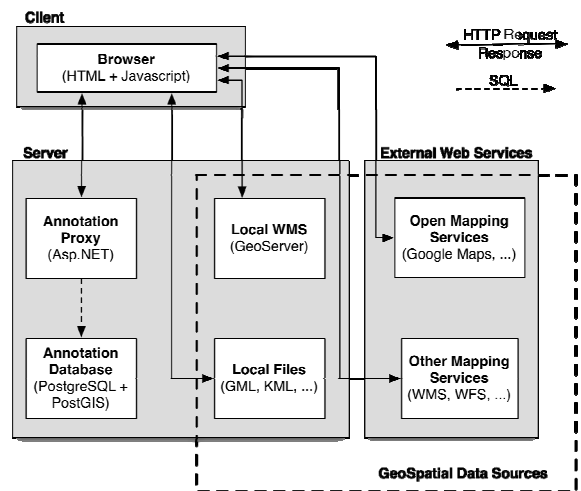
Client

Browser
(HTML + Javascript)

HTTP Request
Response

SQL

Server

External Web Services

Annotation Proxy
(Asp.NET)

Local WMS
(GeoServer)

Open Mapping Services
(Google Maps, ...)

Annotation Database
(PostgreSQL + PostGIS)

Local Files
(GML, KML, ...)

Other Mapping Services
(WMS, WFS, ...)

GeoSpatial Data Sources